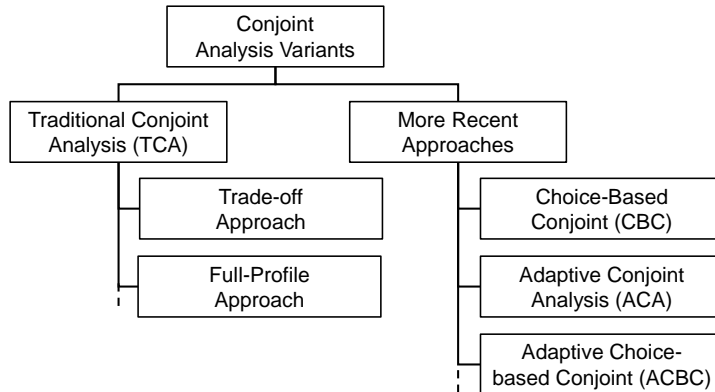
Conjoint Analysis Variants

Traditional Conjoint Analysis (TCA)

Trade-off Approach

Full-Profile Approach

More Recent Approaches

Choice-Based Conjoint (CBC)

Adaptive Conjoint Analysis (ACA)

Adaptive Choice-based Conjoint (ACBC)